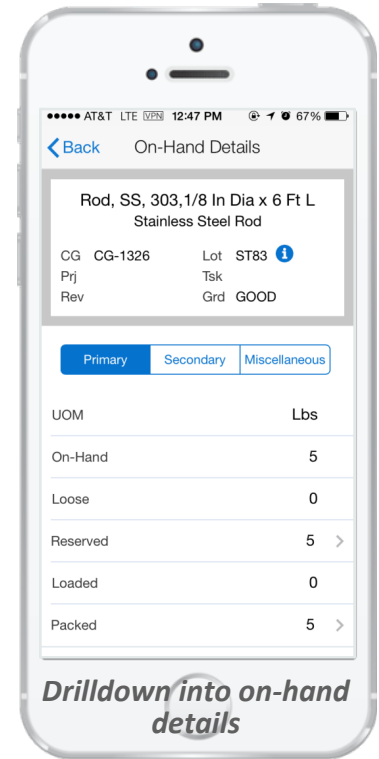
●●●●● AT&T LTE VPN 12:47 PM 67%

Back On-Hand Details

Rod, SS, 303,1/8 In Dia x 6 Ft L
Stainless Steel Rod

CG CG-1326
Lot ST83
Prj
Tsk
Rev
Grd GOOD

Primary | Secondary | Miscellaneous

| | |
|---|---|
| UOM | Lbs |
| On-Hand | 5 |
| Loose | 0 |
| Reserved | 5 |
| Loaded | 0 |
| Packed | 5 |

Drilldown into on-hand details